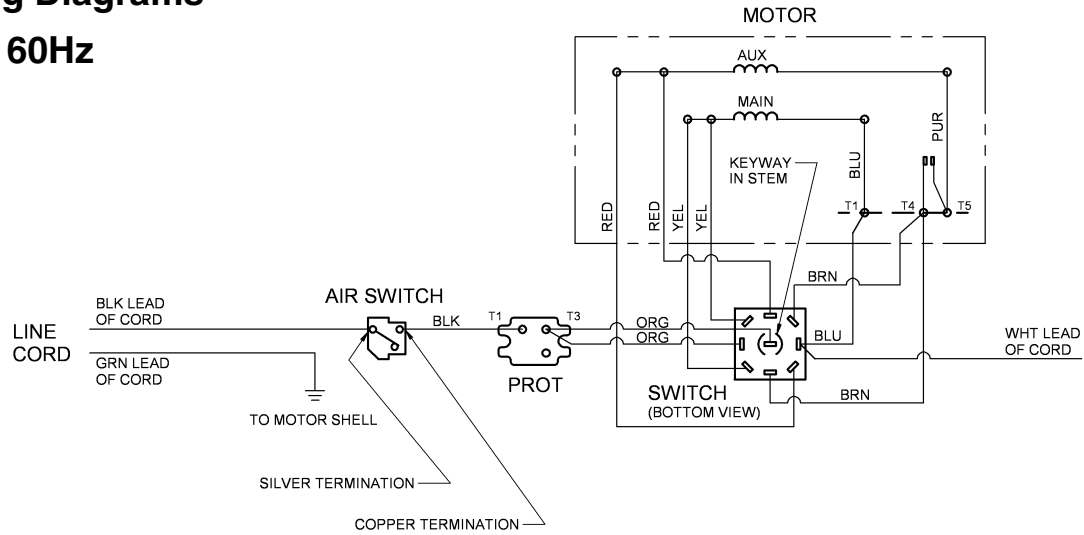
g Diagrams
60Hz

MOTOR
AUX
MAIN
PUR
BLU
KEYWAY IN STEM
RED
RED
YEL
YEL
T1
T4
T5
BRN
BLK LEAD OF CORD
AIR SWITCH
BLK
T1
T3
ORG
ORG
BLU
WHT LEAD OF CORD
LINE CORD
GRN LEAD OF CORD
PROT
SWITCH (BOTTOM VIEW)
BRN
TO MOTOR SHELL
SILVER TERMINATION
COPPER TERMINATION